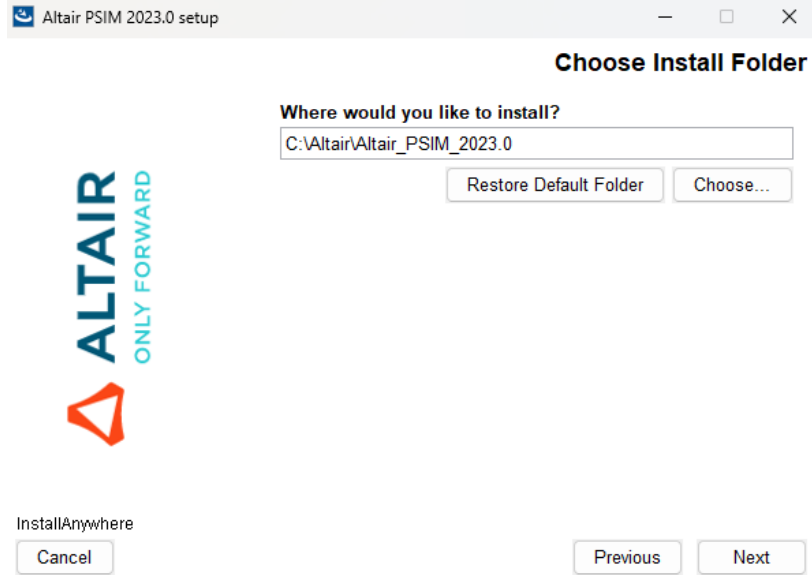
Altair PSIM 2023.0 setup

Choose Install Folder

Where would you like to install?

C:\Altair\Altair_PSIM_2023.0

Restore Default Folder

Choose...

ALTAIR
ONLY FORWARD

InstallAnywhere

Cancel

Previous

Next